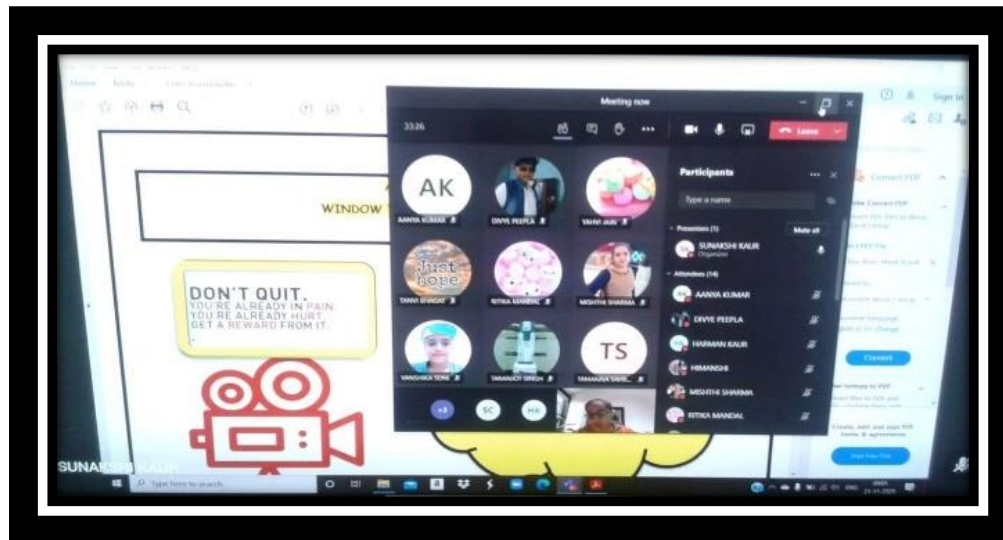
Home Tools

Meeting now

33:26

Leave

AK

AANYA KUMAR

DIVYE PEEPLA

YAHVI JAIN

TANVI BHAGAT

RITIKA MANDAL

MISHTHI SHARMA

VANSHIKA SONI

TARANJOT SINGH

TS

TAMANNA SHER...

+3

SC

HK

Participants

Type a name

Presenters (1)

Mute all

SUNAKSHI KAUR

Organizer

Attendees (14)

AANYA KUMAR

DIVYE PEEPLA

HARMAN KAUR

HIMANSHI

MISHTHI SHARMA

RITIKA MANDAL

WINDOW

DON'T QUIT.
YOU'RE ALREADY IN PAIN.
YOU'RE ALREADY HURT.
GET A REWARD FROM IT.

Sign in

Convert PDF

Convert

SUNAKSHI KAUR

Type here to search

ENG